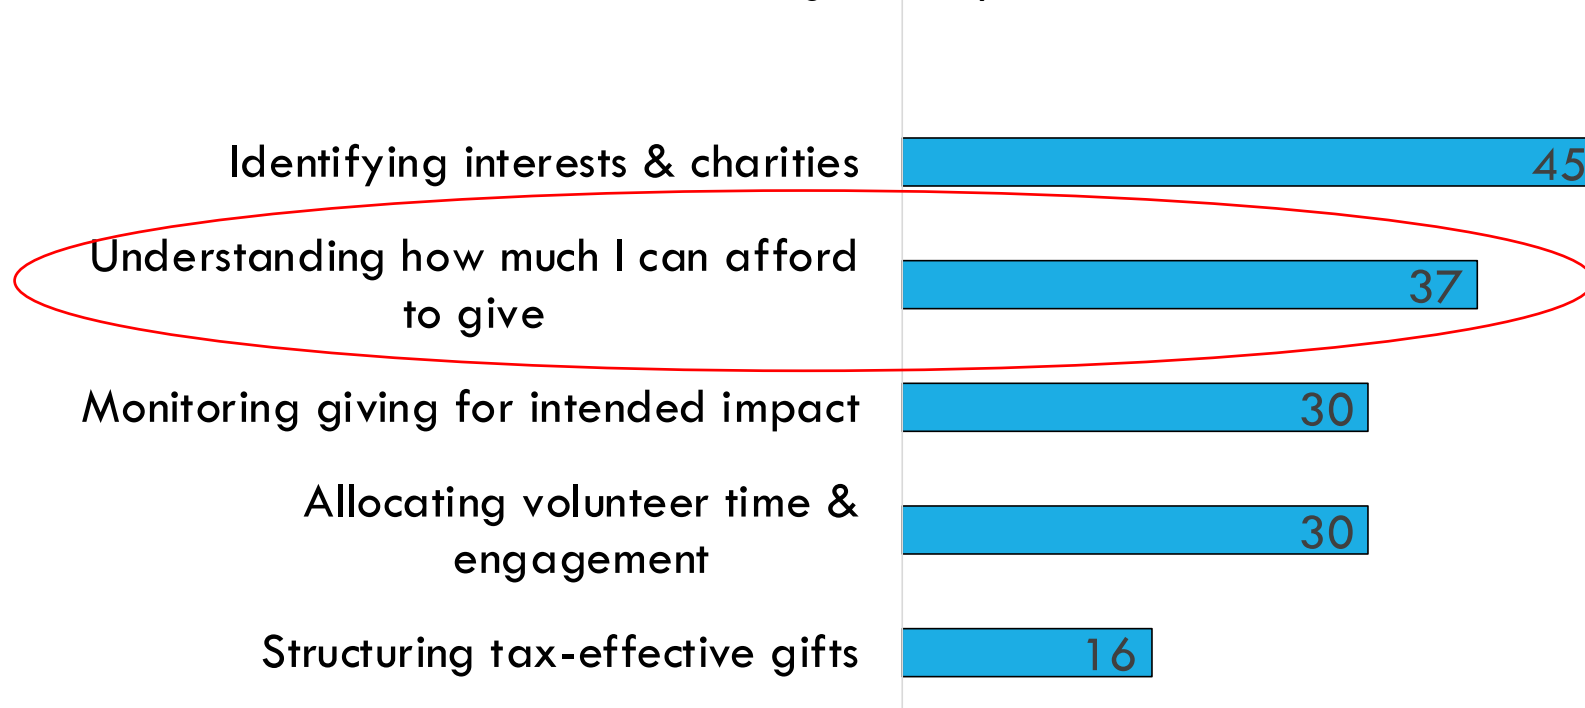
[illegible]

Identifying interests & charities 45

Understanding how much I can afford to give 37

Monitoring giving for intended impact 30

Allocating volunteer time & engagement 30

Structuring tax-effective gifts 16